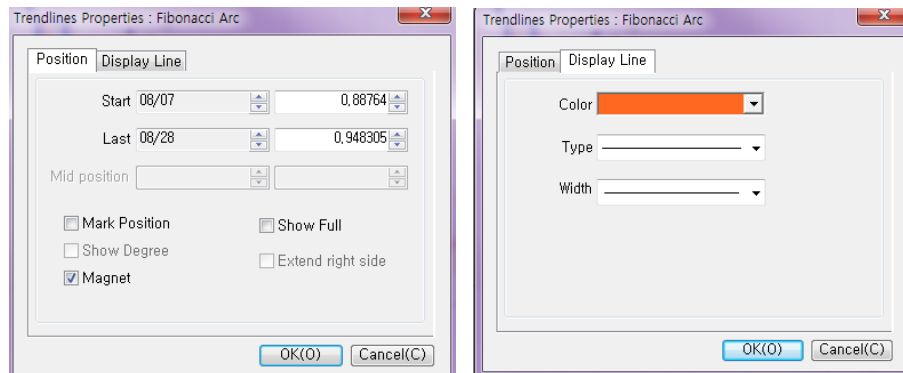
Trendlines Properties : Fibonacci Arc

Position | Display Line

Start 08/07 0,88764

Last 08/28 0,948305

Mid position

Mark Position

Show Full

Show Degree

Extend right side

Magnet

OK(O) Cancel(C)

Trendlines Properties : Fibonacci Arc

Position | Display Line

Color

Type

Width

OK(O) Cancel(C)